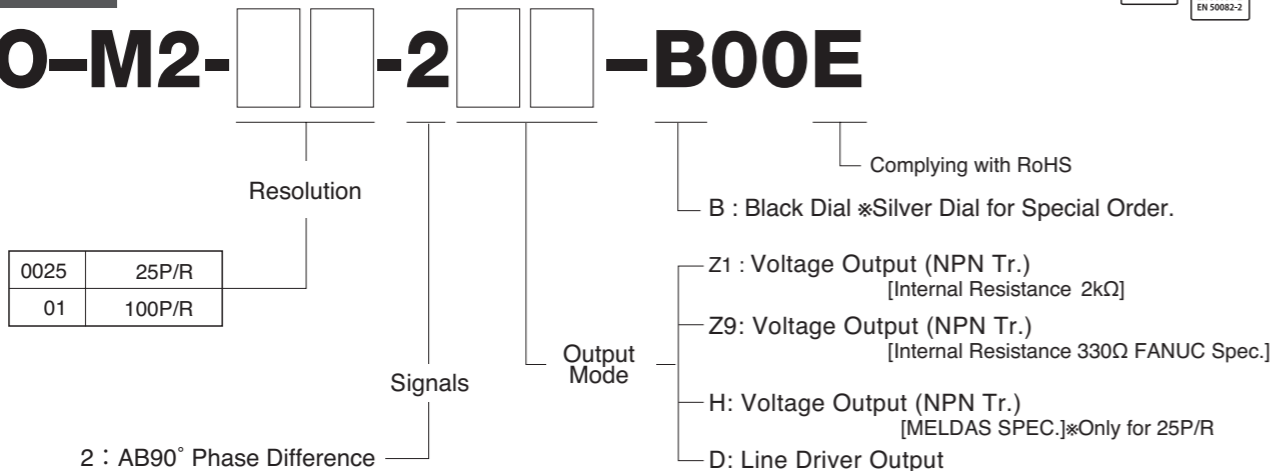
EN 50082-2

O–M2-□□-2□□–B00E

Complying with RoHS

Resolution

B : Black Dial ※Silver Dial for Special Order.

| 0025 | 25P/R |
|---|---|
| 01 | 100P/R |

Z1 : Voltage Output (NPN Tr.) [Internal Resistance 2kΩ]

Z9: Voltage Output (NPN Tr.) [Internal Resistance 330Ω FANUC Spec.]

Output Mode

Signals

H: Voltage Output (NPN Tr.) [MELDAS SPEC.]※Only for 25P/R

2 : AB90° Phase Difference

D: Line Driver Output